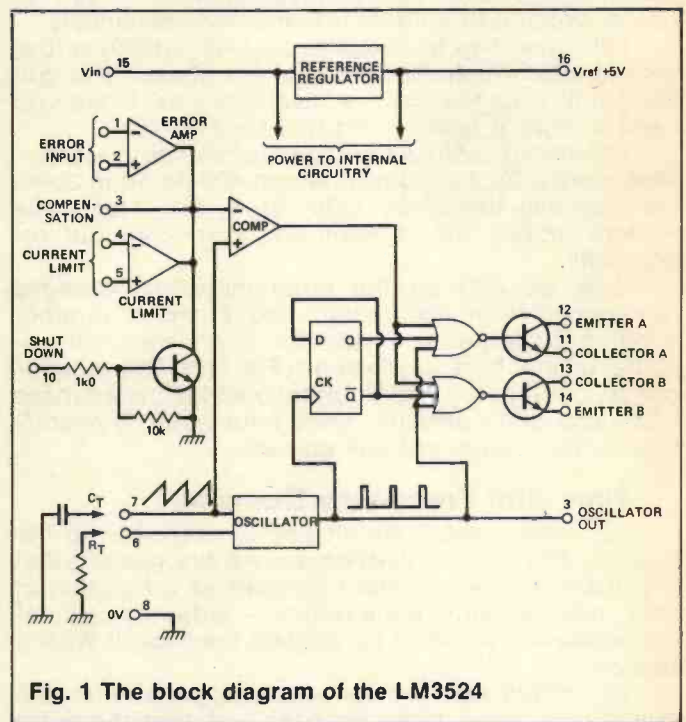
Vin 15

REFERENCE REGULATOR

16 Vref +5V

POWER TO INTERNAL CIRCUITRY

ERROR INPUT 1 2

ERROR AMP

COMPENSATION 3

COMP

CURRENT LIMIT 4 5

CURRENT LIMIT

SHUT DOWN 10 1k0

10k

D Q

CK $\overline{Q}$

12 EMITTER A
11 COLLECTOR A
13 COLLECTOR B
14 EMITTER B

$C_T$ 7
$R_T$ 6

OSCILLATOR

3 OSCILLATOR OUT

0V 8

Fig. 1 The block diagram of the LM3524